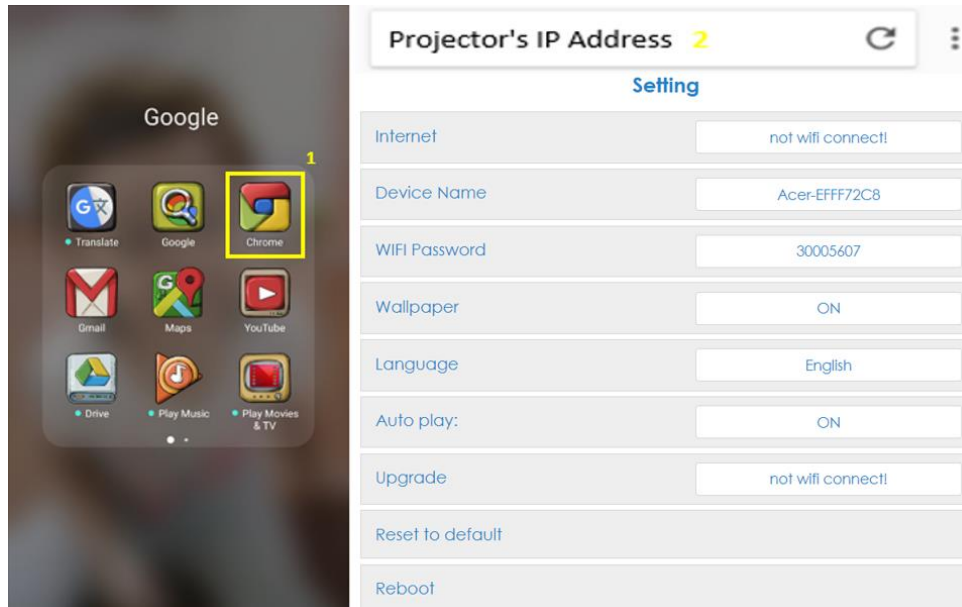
Google

1

Translate
Google
Chrome
Gmail
Maps
YouTube
Drive
Play Music
Play Movies & TV

Projector's IP Address 2

Setting

| | |
|---|---|
| Internet | not wifi connect! |
| Device Name | Acer-EFFF72C8 |
| WIFI Password | 30005607 |
| Wallpaper | ON |
| Language | English |
| Auto play: | ON |
| Upgrade | not wifi connect! |
| Reset to default | |
| Reboot | |